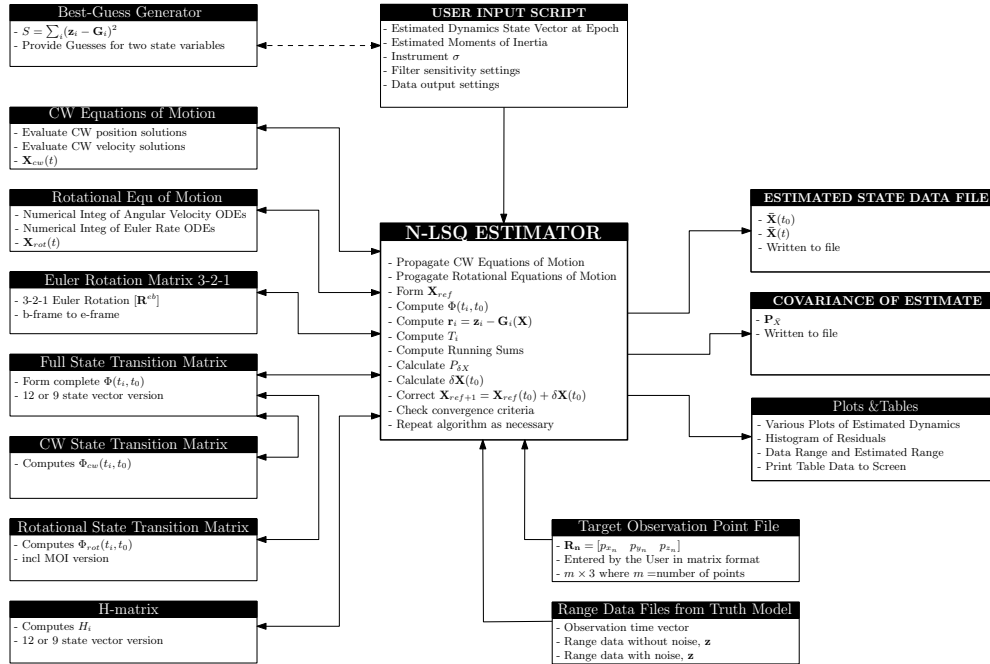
Best-Guess Generator
- $S = \sum_i (\mathbf{z}_i - \mathbf{G}_i)^2$
- Provide Guesses for two state variables

USER INPUT SCRIPT
- Estimated Dynamics State Vector at Epoch
- Estimated Moments of Inertia
- Instrument $\sigma$
- Filter sensitivity settings
- Data output settings

CW Equations of Motion
- Evaluate CW position solutions
- Evaluate CW velocity solutions
- $\mathbf{X}_{cw}(t)$

Rotational Equ of Motion
- Numerical Integ of Angular Velocity ODEs
- Numerical Integ of Euler Rate ODEs
- $\mathbf{X}_{rot}(t)$

Euler Rotation Matrix 3-2-1
- 3-2-1 Euler Rotation $[\mathbf{R}^{eb}]$
- b-frame to e-frame

Full State Transition Matrix
- Form complete $\Phi(t_i, t_0)$
- 12 or 9 state vector version

CW State Transition Matrix
- Computes $\Phi_{cw}(t_i, t_0)$

Rotational State Transition Matrix
- Computes $\Phi_{rot}(t_i, t_0)$
- incl MOI version

H-matrix
- Computes $H_i$
- 12 or 9 state vector version

N-LSQ ESTIMATOR
- Propagate CW Equations of Motion
- Progagate Rotational Equations of Motion
- Form $\mathbf{X}_{ref}$
- Compute $\Phi(t_i, t_0)$
- Compute $\mathbf{r}_i = \mathbf{z}_i - \mathbf{G}_i(\mathbf{X})$
- Compute $T_i$
- Compute Running Sums
- Calculate $P_{\delta X}$
- Calculate $\delta\mathbf{X}(t_0)$
- Correct $\mathbf{X}_{ref+1} = \mathbf{X}_{ref}(t_0) + \delta\mathbf{X}(t_0)$
- Check convergence criteria
- Repeat algorithm as necessary

ESTIMATED STATE DATA FILE
- $\hat{\mathbf{X}}(t_0)$
- $\hat{\mathbf{X}}(t)$
- Written to file

COVARIANCE OF ESTIMATE
- $\mathbf{P}_{\hat{X}}$
- Written to file

Plots &Tables
- Various Plots of Estimated Dynamics
- Histogram of Residuals
- Data Range and Estimated Range
- Print Table Data to Screen

Target Observation Point File
- $\mathbf{R_n} = [p_{x_n} \quad p_{y_n} \quad p_{z_n}]$
- Entered by the User in matrix format
- $m \times 3$ where $m$ =number of points

Range Data Files from Truth Model
- Observation time vector
- Range data without noise, $\mathbf{z}$
- Range data with noise, $\mathbf{z}$